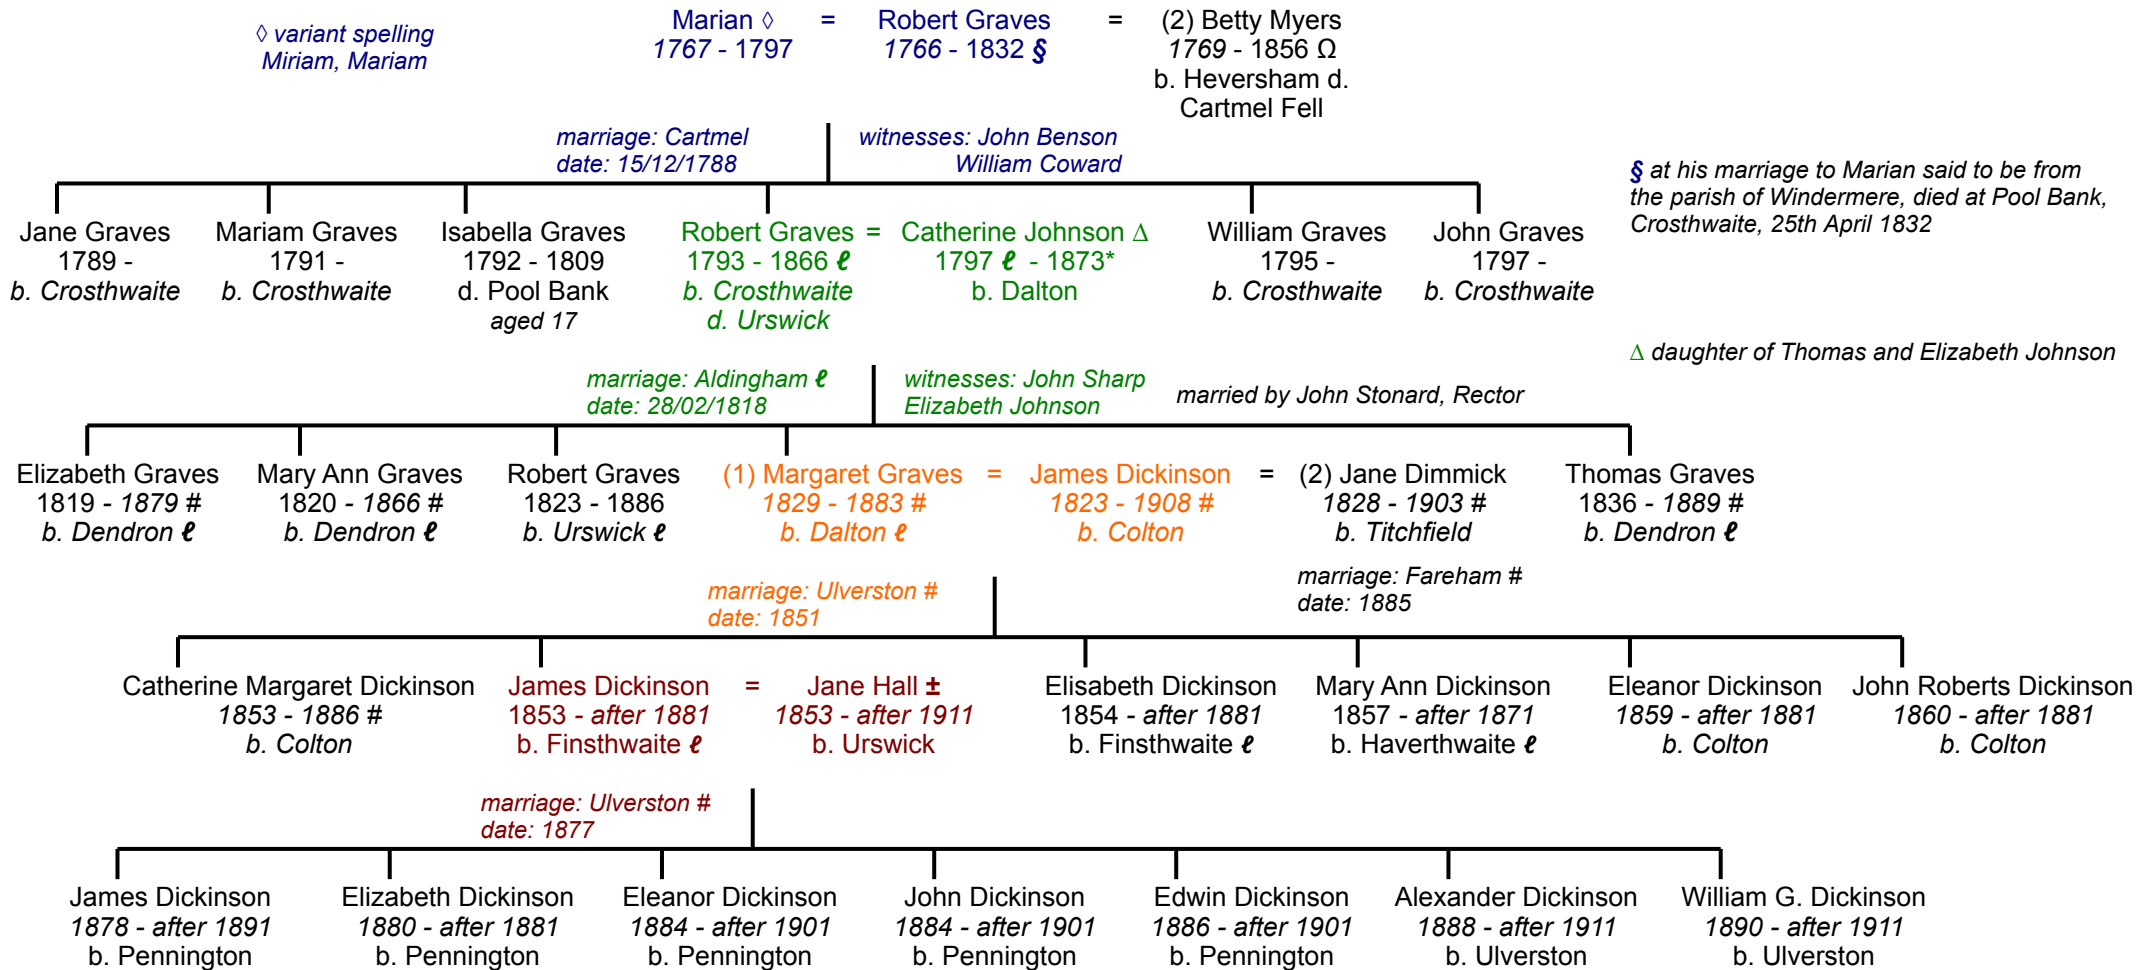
◊ variant spelling Miriam, Mariam

Marian ◊ 1767 - 1797 = Robert Graves 1766 - 1832 § = (2) Betty Myers 1769 - 1856 Ω b. Heversham d. Cartmel Fell

marriage: Cartmel date: 15/12/1788

witnesses: John Benson William Coward

§ at his marriage to Marian said to be from the parish of Windermere, died at Pool Bank, Crosthwaite, 25th April 1832

Jane Graves 1789 - b. Crosthwaite

Mariam Graves 1791 - b. Crosthwaite

Isabella Graves 1792 - 1809 d. Pool Bank aged 17

Robert Graves 1793 - 1866 ℓ b. Crosthwaite d. Urswick = Catherine Johnson ∆ 1797 ℓ - 1873* b. Dalton

William Graves 1795 - b. Crosthwaite

John Graves 1797 - b. Crosthwaite

∆ daughter of Thomas and Elizabeth Johnson

marriage: Aldingham ℓ date: 28/02/1818

witnesses: John Sharp Elizabeth Johnson

married by John Stonard, Rector

Elizabeth Graves 1819 - 1879 # b. Dendron ℓ

Mary Ann Graves 1820 - 1866 # b. Dendron ℓ

Robert Graves 1823 - 1886 b. Urswick ℓ

(1) Margaret Graves 1829 - 1883 # b. Dalton ℓ = James Dickinson 1823 - 1908 # b. Colton = (2) Jane Dimmick 1828 - 1903 # b. Titchfield

Thomas Graves 1836 - 1889 # b. Dendron ℓ

marriage: Ulverston # date: 1851

marriage: Fareham # date: 1885

Catherine Margaret Dickinson 1853 - 1886 # b. Colton

James Dickinson 1853 - after 1881 b. Finsthwaite ℓ = Jane Hall ± 1853 - after 1911 b. Urswick

Elisabeth Dickinson 1854 - after 1881 b. Finsthwaite ℓ

Mary Ann Dickinson 1857 - after 1871 b. Haverthwaite ℓ

Eleanor Dickinson 1859 - after 1881 b. Colton

John Roberts Dickinson 1860 - after 1881 b. Colton

marriage: Ulverston # date: 1877

James Dickinson 1878 - after 1891 b. Pennington

Elizabeth Dickinson 1880 - after 1881 b. Pennington

Eleanor Dickinson 1884 - after 1901 b. Pennington

John Dickinson 1884 - after 1901 b. Pennington

Edwin Dickinson 1886 - after 1901 b. Pennington

Alexander Dickinson 1888 - after 1911 b. Ulverston

William G. Dickinson 1890 - after 1911 b. Ulverston